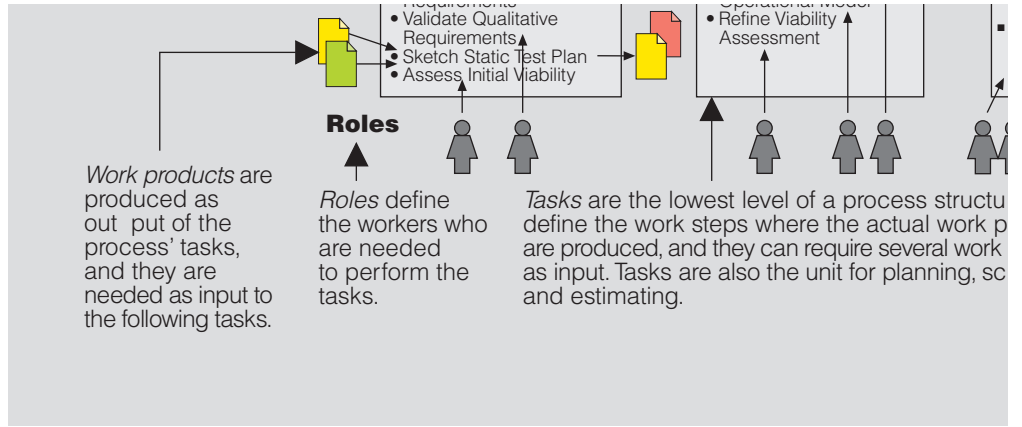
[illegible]
• Validate Qualitative Requirements
• Sketch Static Test Plan
• Assess Initial Viability

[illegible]
• Refine Viability Assessment

Roles

*Work products* are produced as out put of the process' tasks, and they are needed as input to the following tasks.

*Roles* define the workers who are needed to perform the tasks.

*Tasks* are the lowest level of a process structu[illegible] define the work steps where the actual work p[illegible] are produced, and they can require several work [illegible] as input. Tasks are also the unit for planning, sc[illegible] and estimating.